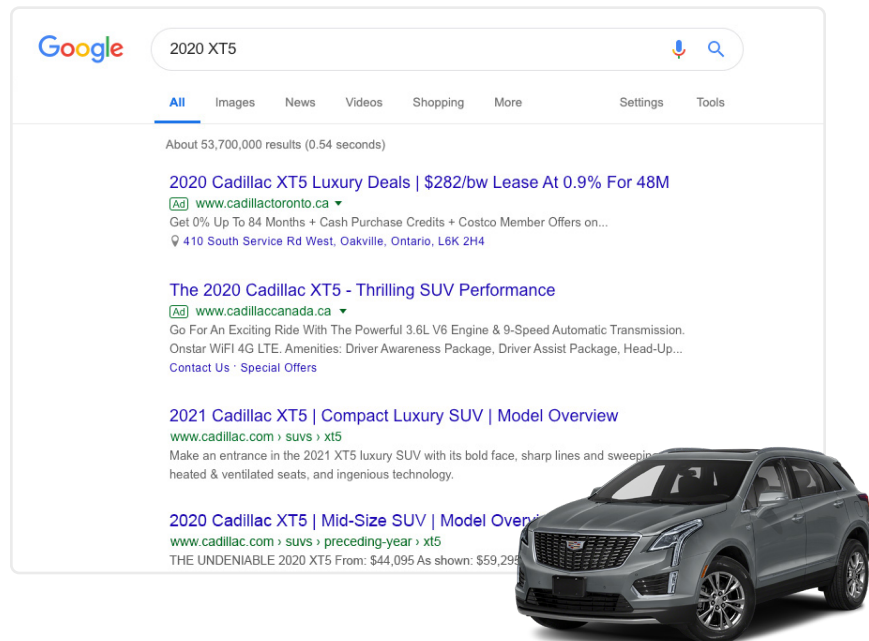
Google

2020 XT5

All Images News Videos Shopping More Settings Tools

About 53,700,000 results (0.54 seconds)

2020 Cadillac XT5 Luxury Deals | $282/bw Lease At 0.9% For 48M
Ad www.cadillactoronto.ca ▾
Get 0% Up To 84 Months + Cash Purchase Credits + Costco Member Offers on...
410 South Service Rd West, Oakville, Ontario, L6K 2H4

The 2020 Cadillac XT5 - Thrilling SUV Performance
Ad www.cadillaccanada.ca ▾
Go For An Exciting Ride With The Powerful 3.6L V6 Engine & 9-Speed Automatic Transmission. Onstar WiFi 4G LTE. Amenities: Driver Awareness Package, Driver Assist Package, Head-Up...
Contact Us · Special Offers

2021 Cadillac XT5 | Compact Luxury SUV | Model Overview
www.cadillac.com › suvs › xt5
Make an entrance in the 2021 XT5 luxury SUV with its bold face, sharp lines and sweepin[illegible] heated & ventilated seats, and ingenious technology.

2020 Cadillac XT5 | Mid-Size SUV | Model Overv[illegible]
www.cadillac.com › suvs › preceding-year › xt5
THE UNDENIABLE 2020 XT5 From: $44,095 As shown: $59,295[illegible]